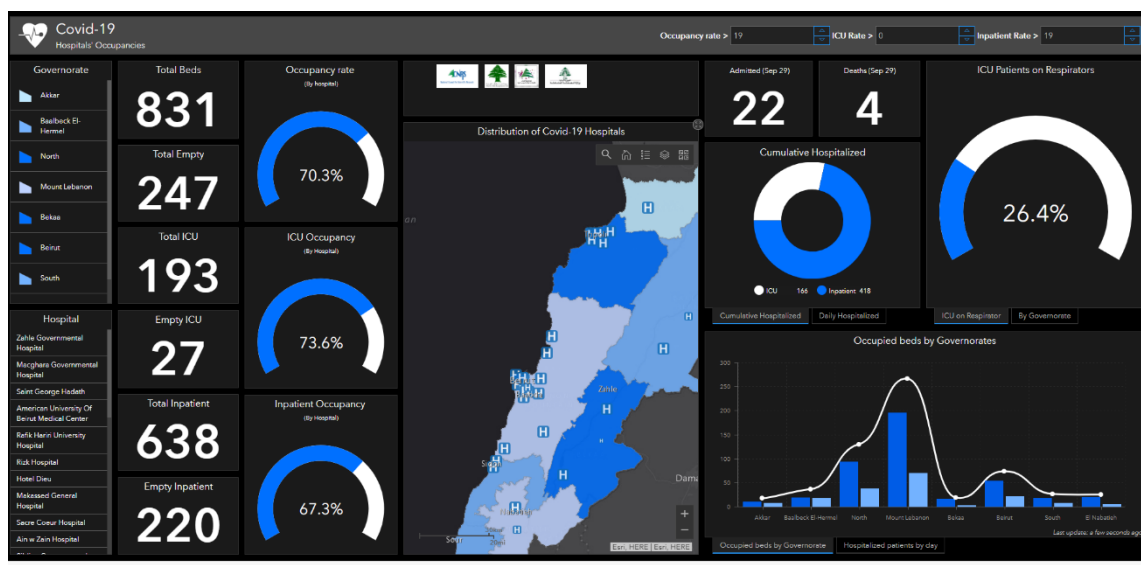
Covid-19
Hospitals' Occupancies

Occupancy rate > 19
ICU Rate > 0
Inpatient Rate > 19

Governorate
Akkar
Baalbeck El-Hermel
North
Mount Lebanon
Bekaa
Beirut
South

Hospital
Zahle Governmental Hospital
Macghara Governmental Hospital
Saint George Hadath
American University Of Beirut Medical Center
Rafik Hariri University Hospital
Rizk Hospital
Hotel Dieu
Makassed General Hospital
Sacre Coeur Hospital
Ain w Zain Hospital

Total Beds
831

Total Empty
247

Total ICU
193

Empty ICU
27

Total Inpatient
638

Empty Inpatient
220

Occupancy rate
(By hospital)
70.3%

ICU Occupancy
(By Hospital)
73.6%

Inpatient Occupancy
(By Hospital)
67.3%

Distribution of Covid-19 Hospitals
Zahle
Saida
Dama
Esri, HERE | Esri, HERE

Admitted (Sep 29)
22

Deaths (Sep 29)
4

ICU Patients on Respirators
26.4%

Cumulative Hospitalized
ICU 166 Inpatient 418

Cumulative Hospitalized | Daily Hospitalized
ICU on Respirator | By Governorate

Occupied beds by Governorates
300
250
200
150
100
50
0
Akkar
Baalbeck El-Hermel
North
Mount Lebanon
Bekaa
Beirut
South
El Nabatieh
Last update: a few seconds ago

Occupied beds by Governorate | Hospitalized patients by day